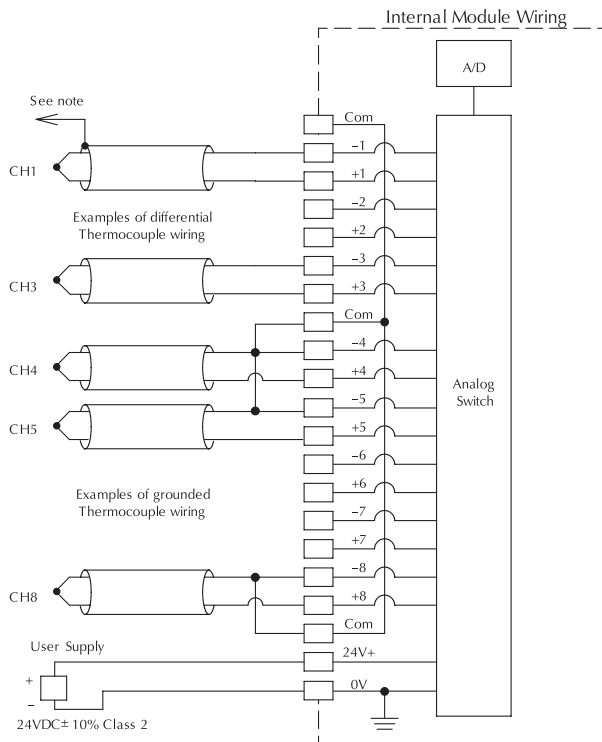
Internal Module Wiring

A/D

See note

CH1

Examples of differential Thermocouple wiring

CH3

CH4

CH5

Examples of grounded Thermocouple wiring

CH8

User Supply

+

–

24VDC± 10% Class 2

Com
–1
+1
–2
+2
–3
+3
Com
–4
+4
–5
+5
–6
+6
–7
+7
–8
+8
Com
24V+
0V

Analog Switch